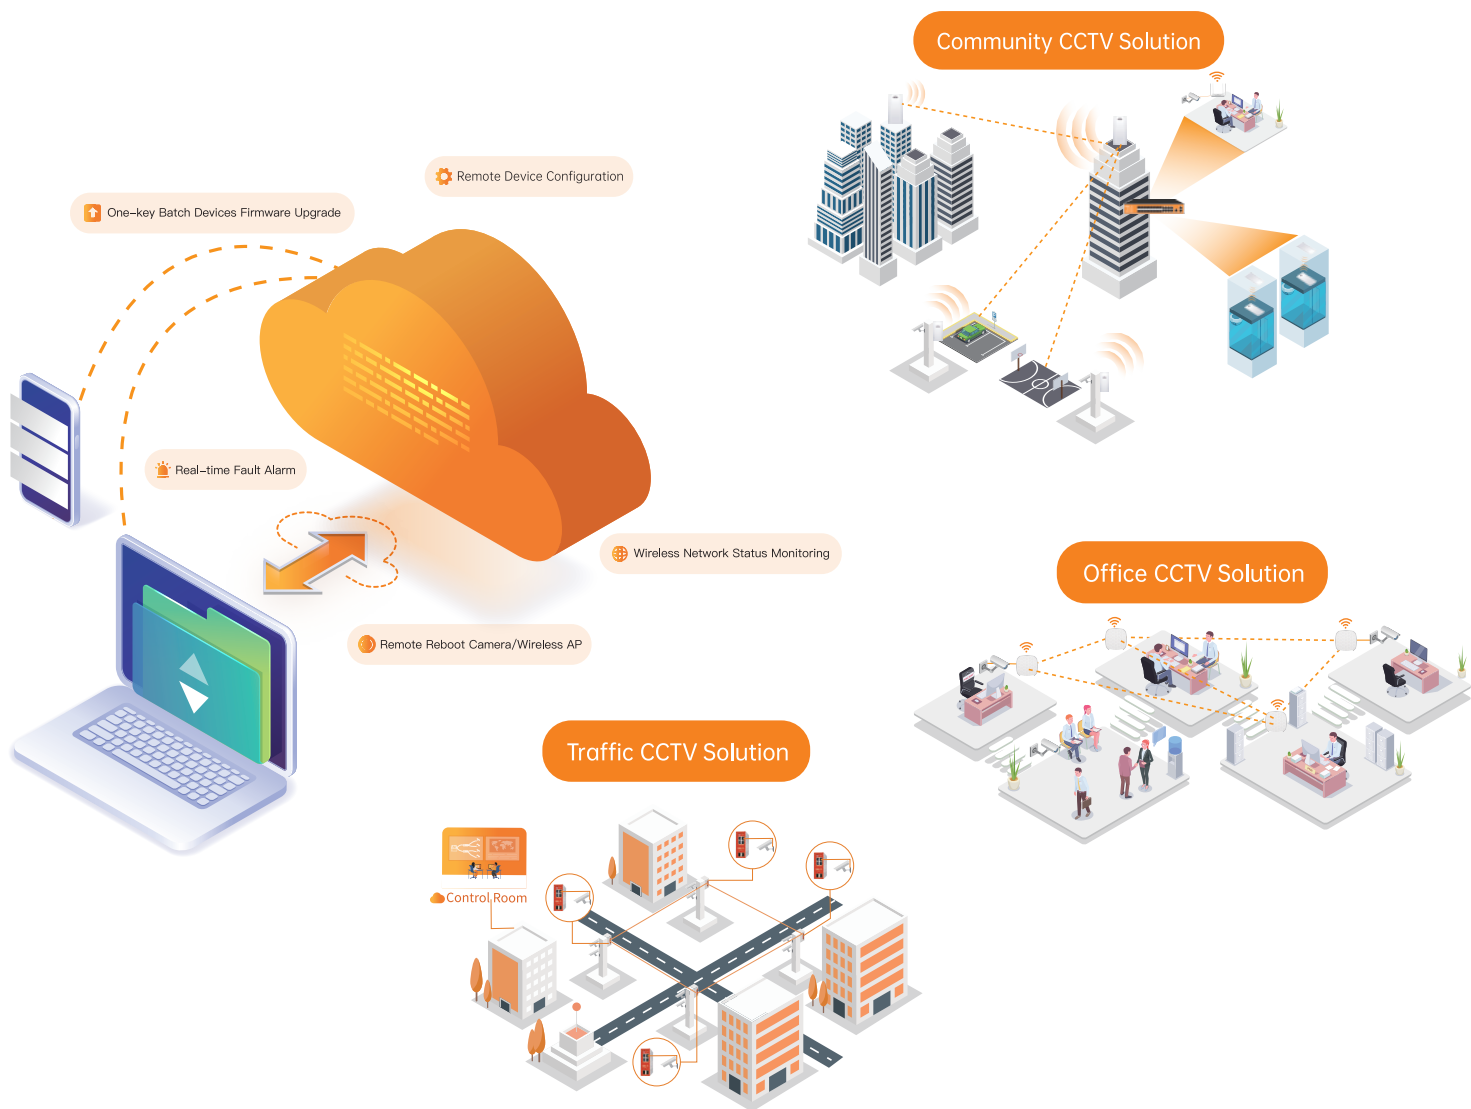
Community CCTV Solution

Remote Device Configuration

One-key Batch Devices Firmware Upgrade

Real-time Fault Alarm

Wireless Network Status Monitoring

Office CCTV Solution

Remote Reboot Camera/Wireless AP

Traffic CCTV Solution

Control Room